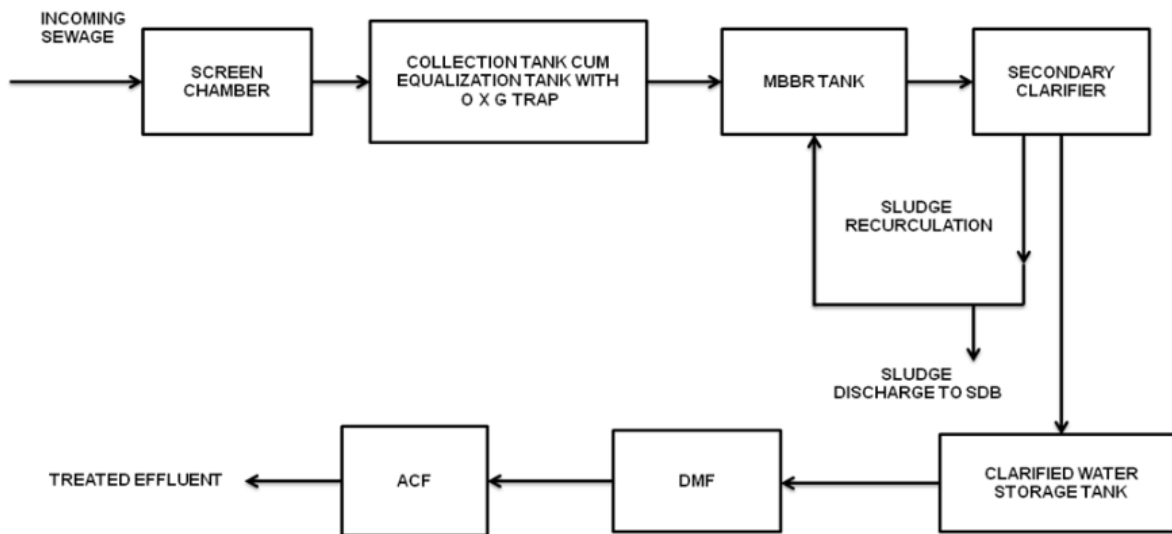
INCOMING SEWAGE

SCREEN CHAMBER

COLLECTION TANK CUM EQUALIZATION TANK WITH O X G TRAP

MBBR TANK

SECONDARY CLARIFIER

SLUDGE RECURCULATION

SLUDGE DISCHARGE TO SDB

CLARIFIED WATER STORAGE TANK

DMF

ACF

TREATED EFFLUENT